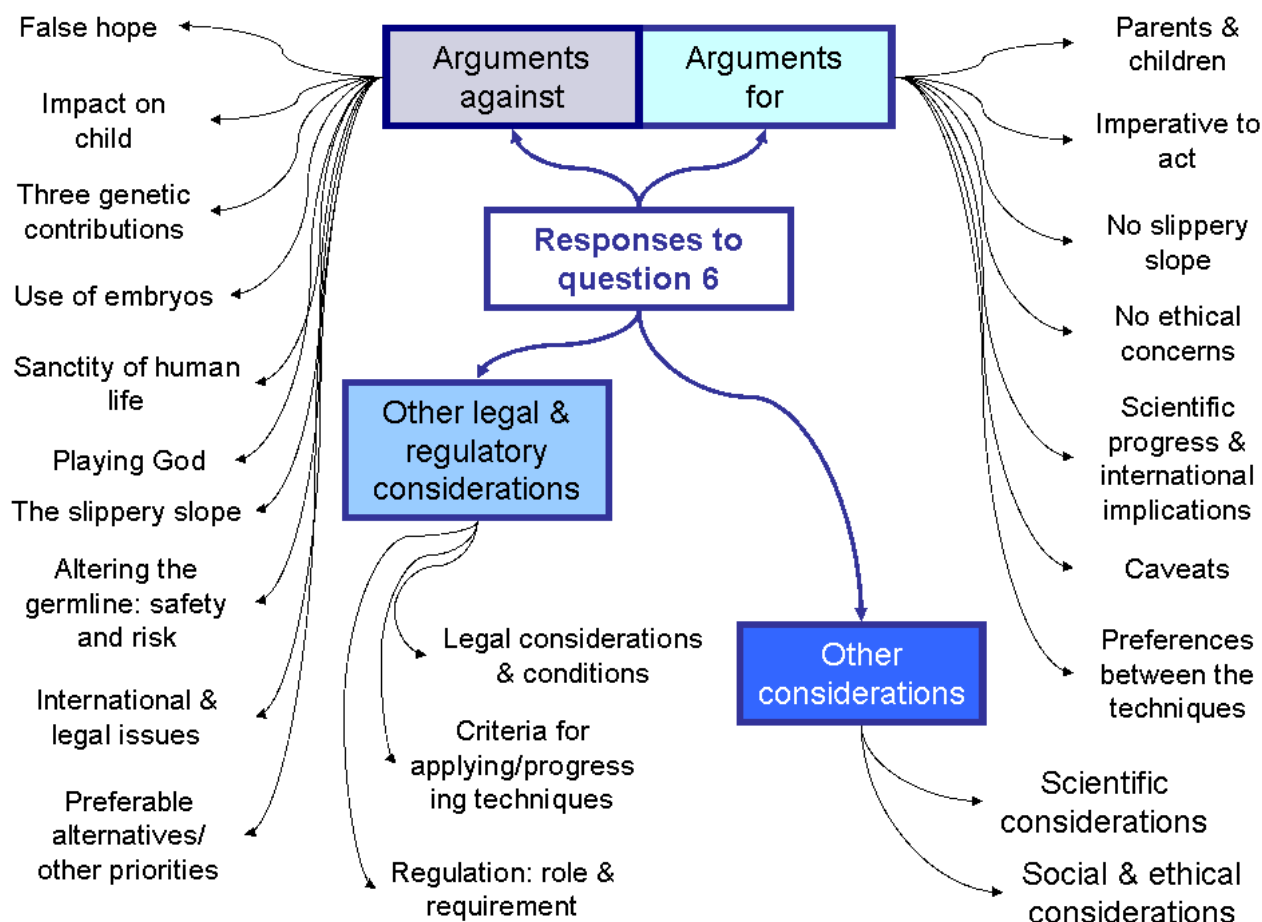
Arguments against

Arguments for

Responses to question 6

False hope

Impact on child

Three genetic contributions

Use of embryos

Sanctity of human life

Playing God

The slippery slope

Altering the germline: safety and risk

International & legal issues

Preferable alternatives/ other priorities

Parents & children

Imperative to act

No slippery slope

No ethical concerns

Scientific progress & international implications

Caveats

Preferences between the techniques

Other legal & regulatory considerations

Legal considerations & conditions

Criteria for applying/progressing techniques

Regulation: role & requirement

Other considerations

Scientific considerations

Social & ethical considerations